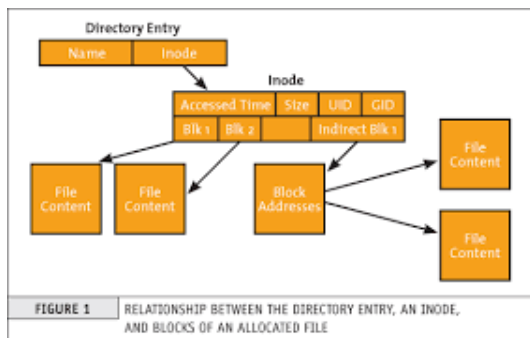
Directory Entry

Name | Inode

Inode

Accessed Time | Size | UID | GID

Blk 1 | Blk 2 | | Indirect Blk 1

File Content

File Content

Block Addresses

File Content

File Content

FIGURE 1

RELATIONSHIP BETWEEN THE DIRECTORY ENTRY, AN INODE, AND BLOCKS OF AN ALLOCATED FILE